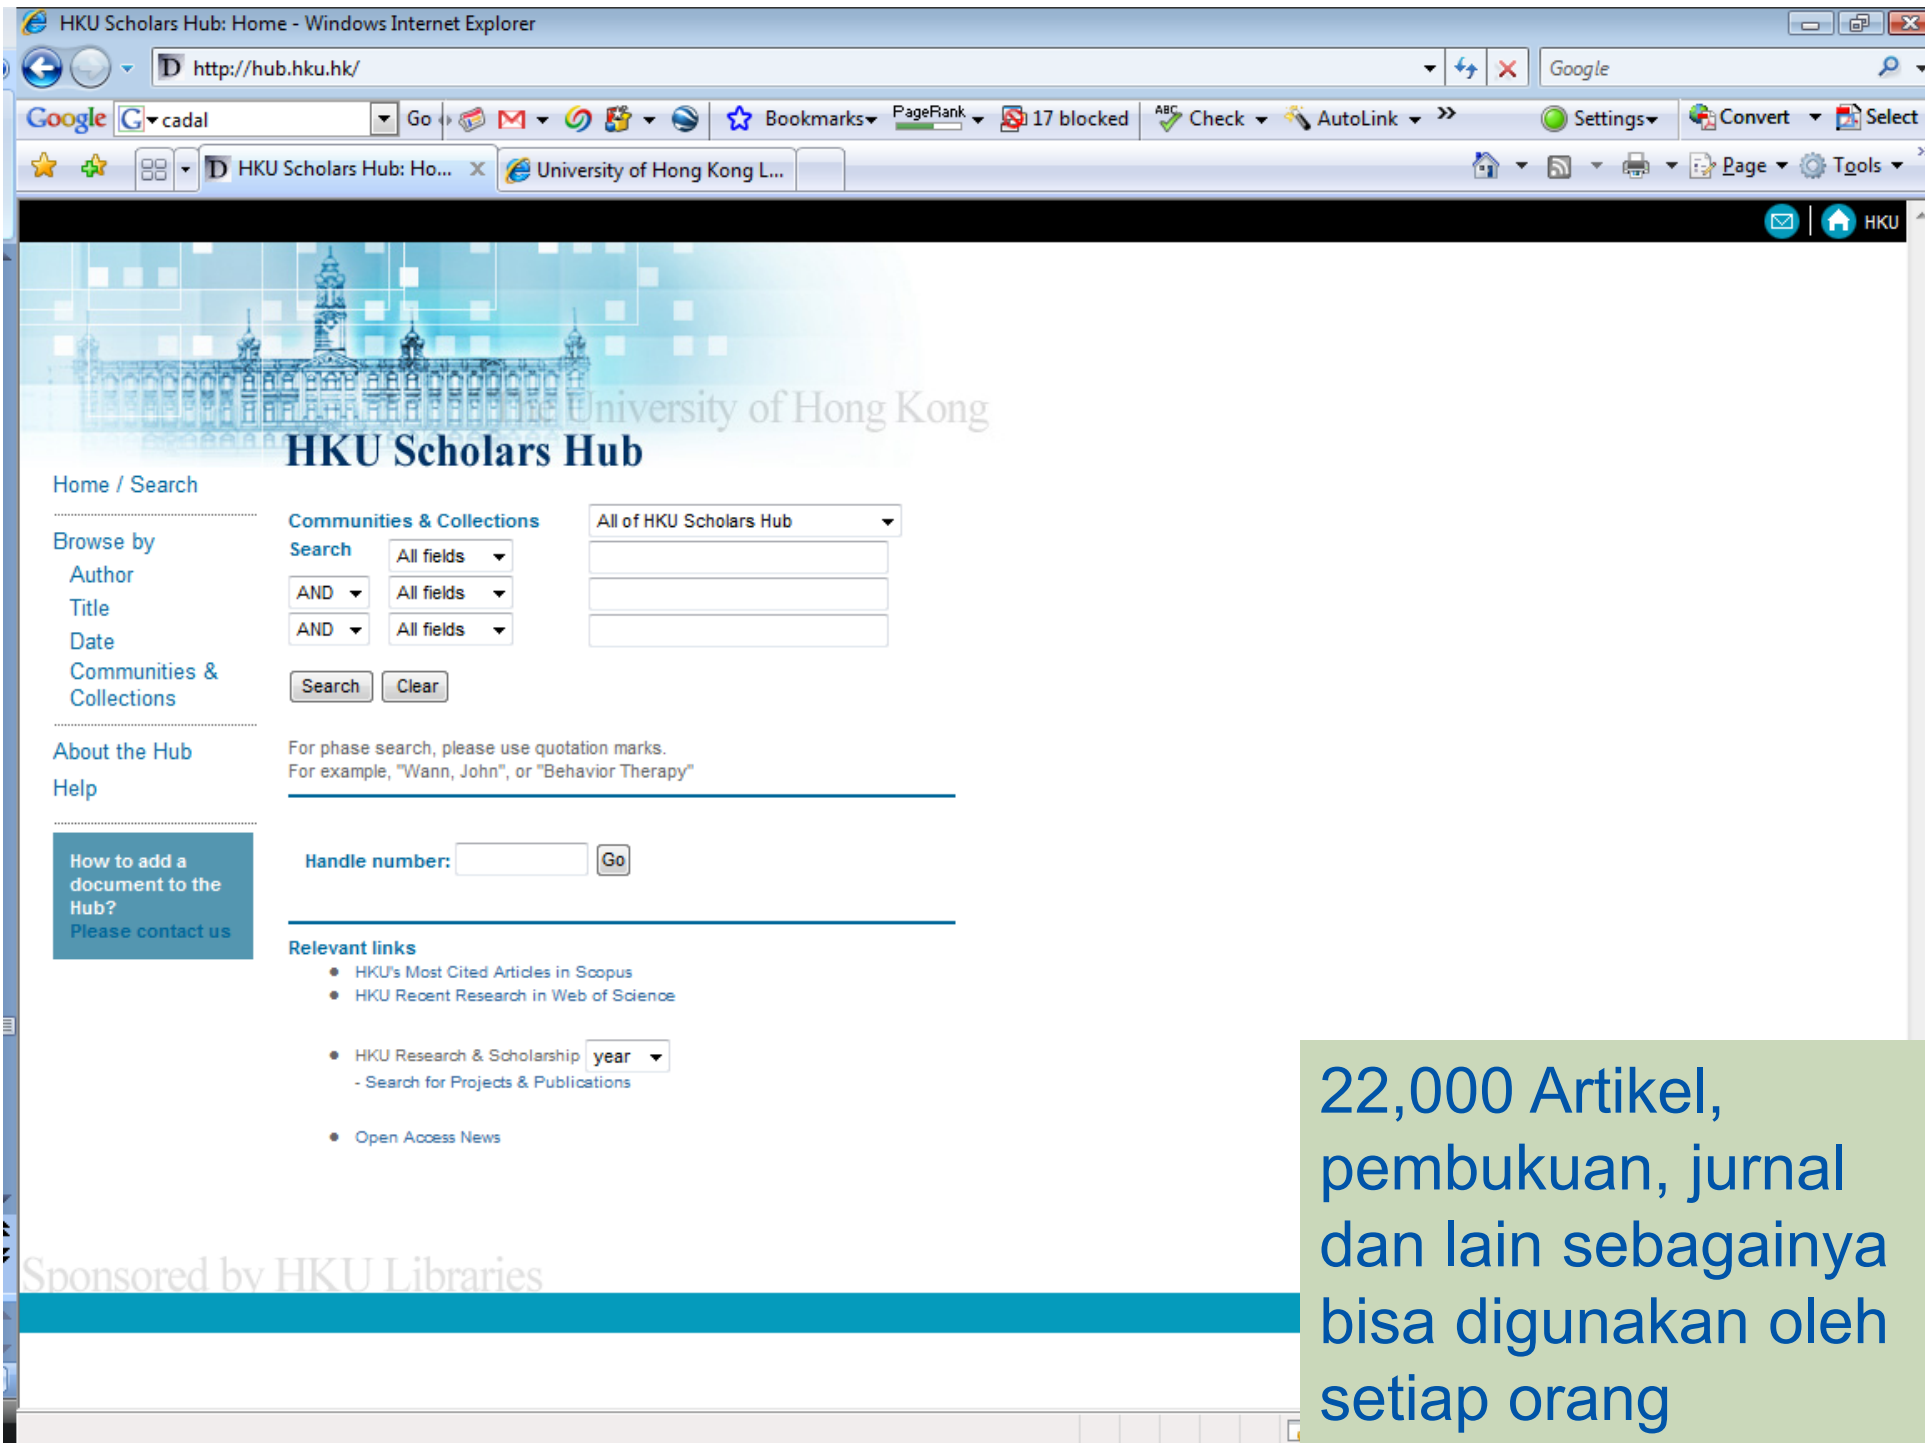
HKU Scholars Hub: Home - Windows Internet Explorer

http://hub.hku.hk/

Google

Google cadal Go Bookmarks PageRank 17 blocked Check AutoLink Settings Convert Select

HKU Scholars Hub: Ho... University of Hong Kong L...

Page Tools

HKU

The University of Hong Kong
HKU Scholars Hub

Home / Search

Browse by
Author
Title
Date
Communities & Collections

About the Hub
Help

How to add a document to the Hub?
Please contact us

Communities & Collections All of HKU Scholars Hub
Search All fields
AND All fields
AND All fields

Search Clear

For phase search, please use quotation marks.
For example, "Wann, John", or "Behavior Therapy"

Handle number: Go

Relevant links
- HKU's Most Cited Articles in Scopus
- HKU Recent Research in Web of Science
- HKU Research & Scholarship year
- Search for Projects & Publications
- Open Access News

Sponsored by HKU Libraries

22,000 Artikel, pembukuan, jurnal dan lain sebagainya bisa digunakan oleh setiap orang